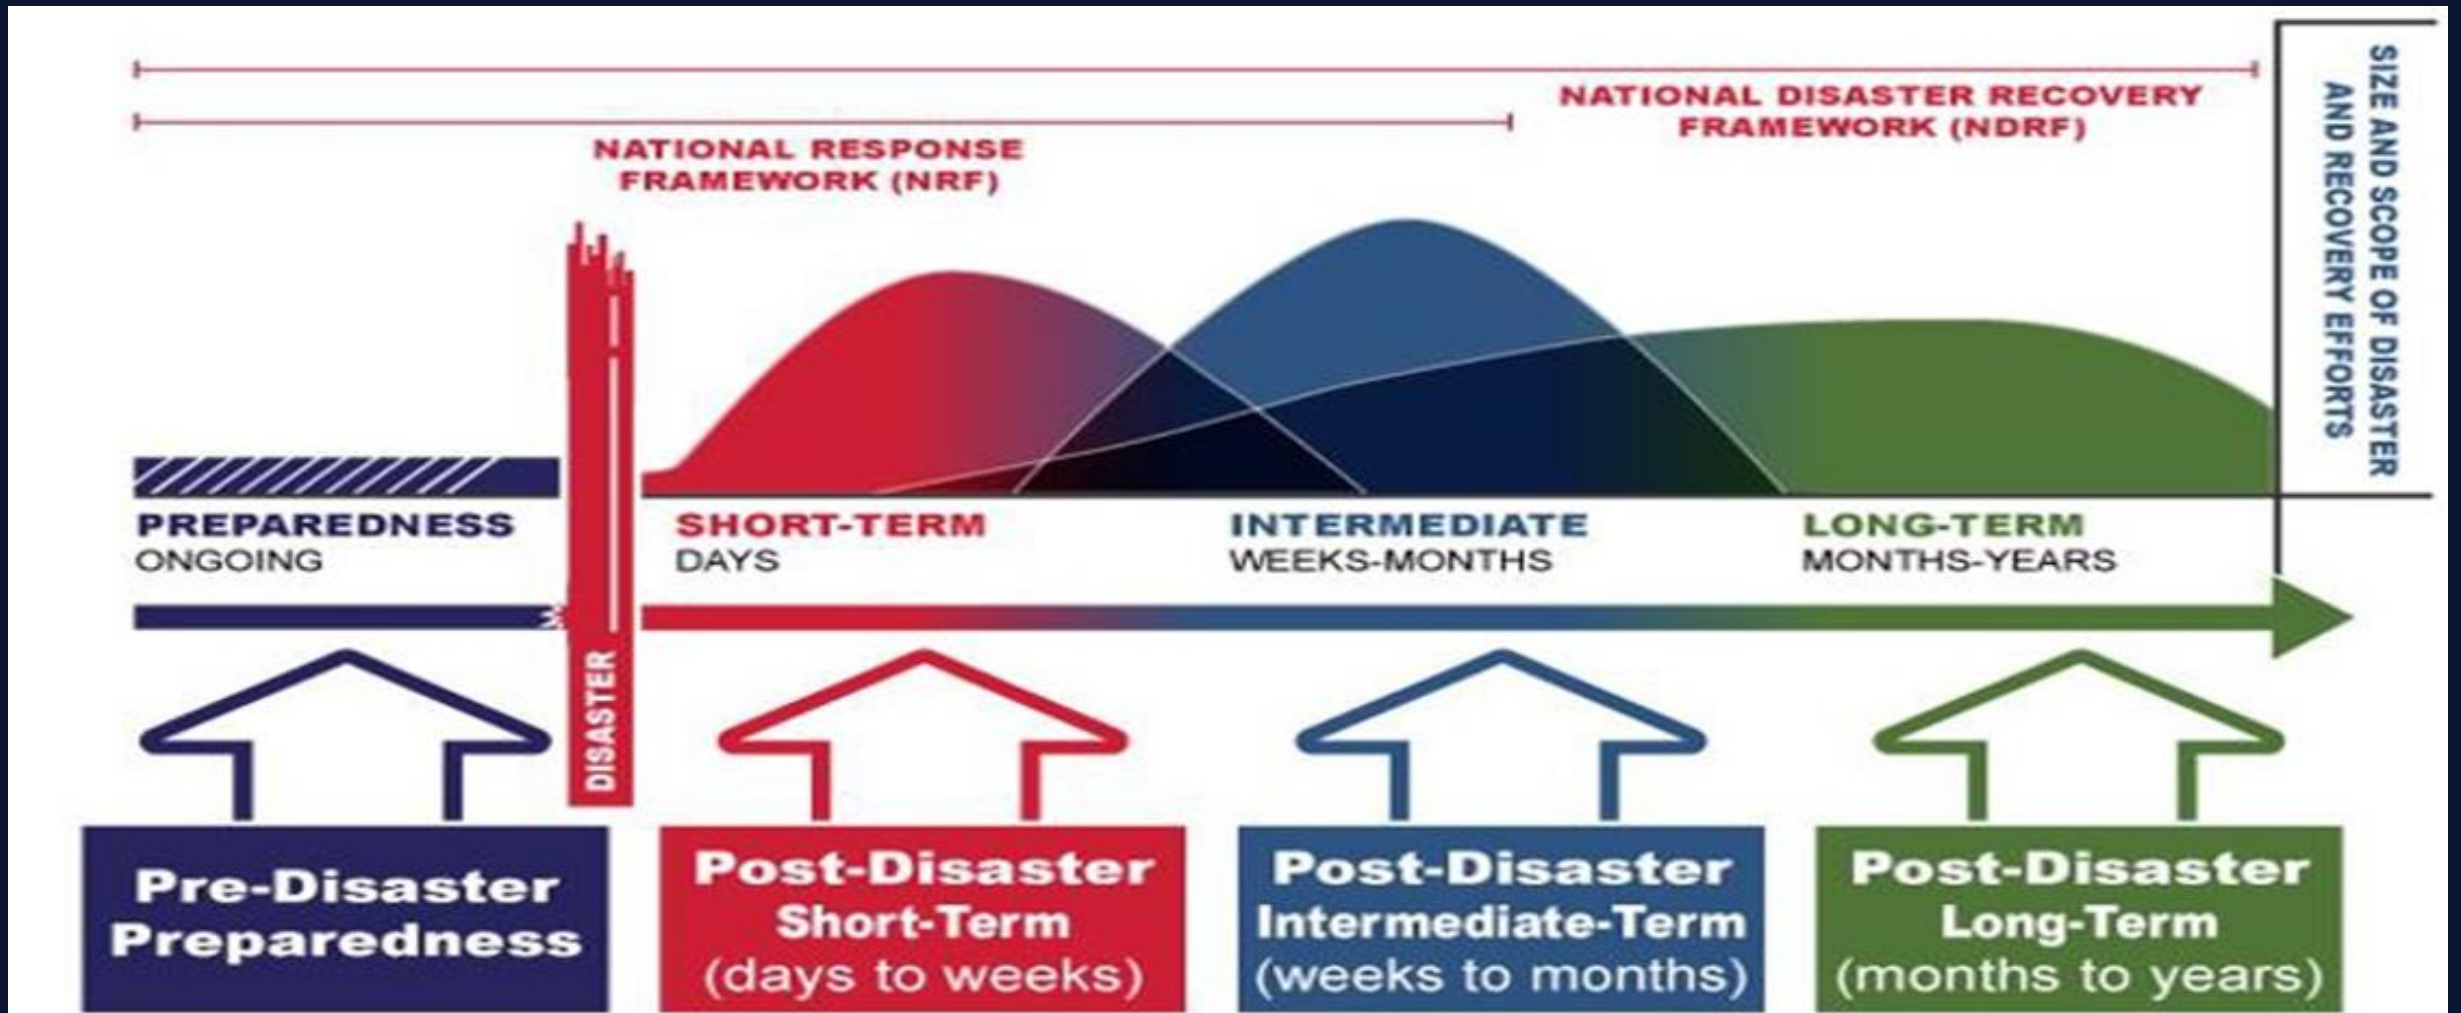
NATIONAL DISASTER RECOVERY FRAMEWORK (NDRF)

NATIONAL RESPONSE FRAMEWORK (NRF)

SIZE AND SCOPE OF DISASTER AND RECOVERY EFFORTS

DISASTER

PREPAREDNESS
ONGOING

SHORT-TERM
DAYS

INTERMEDIATE
WEEKS-MONTHS

LONG-TERM
MONTHS-YEARS

Pre-Disaster Preparedness

Post-Disaster Short-Term (days to weeks)

Post-Disaster Intermediate-Term (weeks to months)

Post-Disaster Long-Term (months to years)